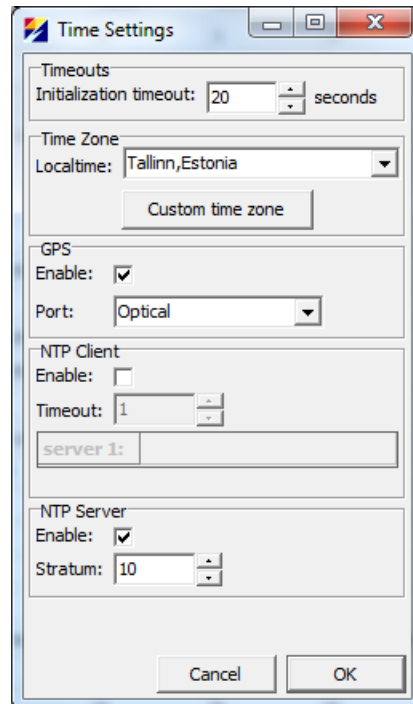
Time Settings

Timeouts
Initialization timeout: 20 seconds

Time Zone
Localtime: Tallinn,Estonia
Custom time zone

GPS
Enable: ☑
Port: Optical

NTP Client
Enable: ☐
Timeout: 1
server 1:

NTP Server
Enable: ☑
Stratum: 10

Cancel
OK